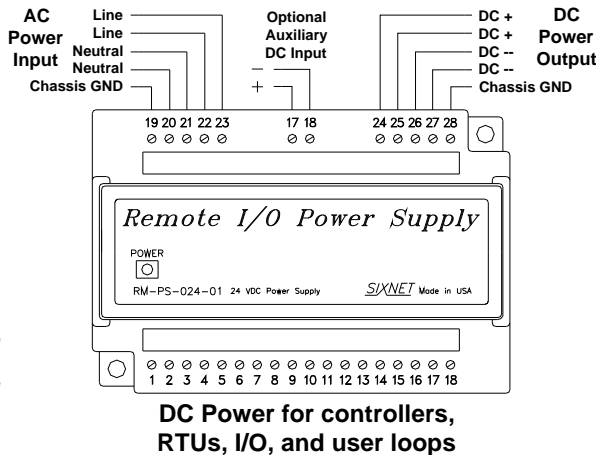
AC Power Input

Line
Line
Neutral
Neutral
Chassis GND

Optional Auxiliary DC Input

–
+

DC +
DC +
DC --
DC --
Chassis GND

DC Power Output

19 20 21 22 23

17 18

24 25 26 27 28

Remote I/O Power Supply

POWER

RM-PS-024-01 24 VDC Power Supply

SIXNET Made in USA

1 2 3 4 5 6 7 8 9 10 11 12 13 14 15 16 17 18

DC Power for controllers, RTUs, I/O, and user loops